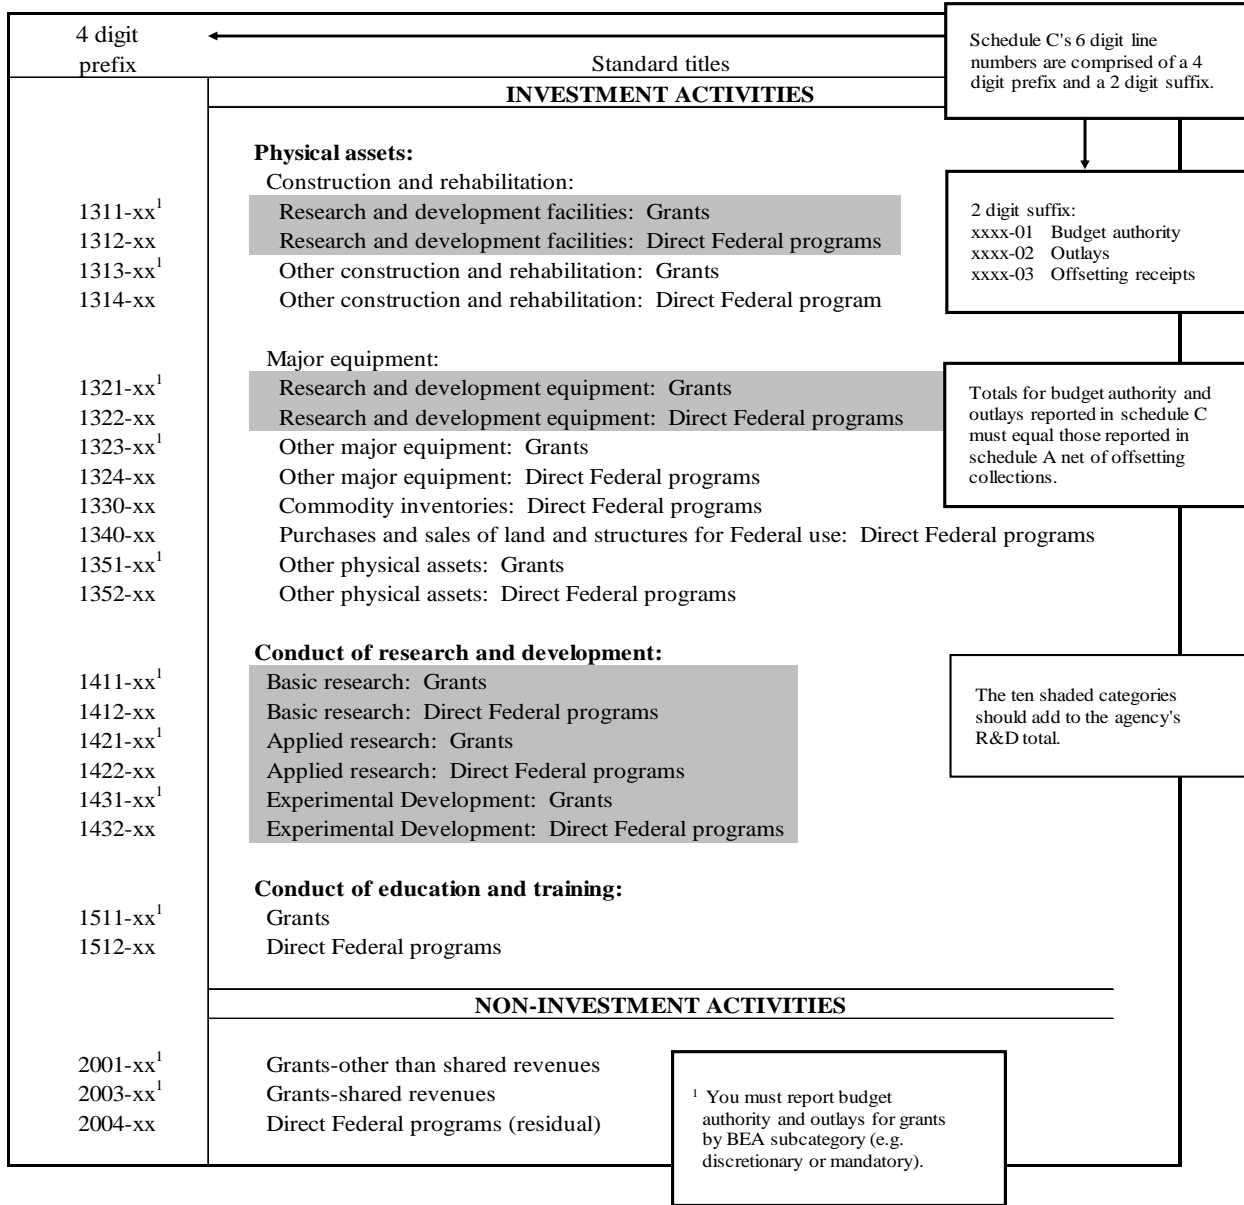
4 digit prefix

Standard titles

Schedule C's 6 digit line numbers are comprised of a 4 digit prefix and a 2 digit suffix.

INVESTMENT ACTIVITIES

2 digit suffix:
xxxx-01 Budget authority
xxxx-02 Outlays
xxxx-03 Offsetting receipts

Physical assets:
Construction and rehabilitation:

| | |
|---|---|
| 1311-xx$^1$ | Research and development facilities: Grants |
| 1312-xx | Research and development facilities: Direct Federal programs |
| 1313-xx$^1$ | Other construction and rehabilitation: Grants |
| 1314-xx | Other construction and rehabilitation: Direct Federal program |

Major equipment:

| | |
|---|---|
| 1321-xx$^1$ | Research and development equipment: Grants |
| 1322-xx | Research and development equipment: Direct Federal programs |
| 1323-xx$^1$ | Other major equipment: Grants |
| 1324-xx | Other major equipment: Direct Federal programs |
| 1330-xx | Commodity inventories: Direct Federal programs |
| 1340-xx | Purchases and sales of land and structures for Federal use: Direct Federal programs |
| 1351-xx$^1$ | Other physical assets: Grants |
| 1352-xx | Other physical assets: Direct Federal programs |

Totals for budget authority and outlays reported in schedule C must equal those reported in schedule A net of offsetting collections.

Conduct of research and development:

| | |
|---|---|
| 1411-xx$^1$ | Basic research: Grants |
| 1412-xx | Basic research: Direct Federal programs |
| 1421-xx$^1$ | Applied research: Grants |
| 1422-xx | Applied research: Direct Federal programs |
| 1431-xx$^1$ | Experimental Development: Grants |
| 1432-xx | Experimental Development: Direct Federal programs |

The ten shaded categories should add to the agency's R&D total.

Conduct of education and training:

| | |
|---|---|
| 1511-xx$^1$ | Grants |
| 1512-xx | Direct Federal programs |

NON-INVESTMENT ACTIVITIES

| | |
|---|---|
| 2001-xx$^1$ | Grants-other than shared revenues |
| 2003-xx$^1$ | Grants-shared revenues |
| 2004-xx | Direct Federal programs (residual) |

$^1$ You must report budget authority and outlays for grants by BEA subcategory (e.g. discretionary or mandatory).